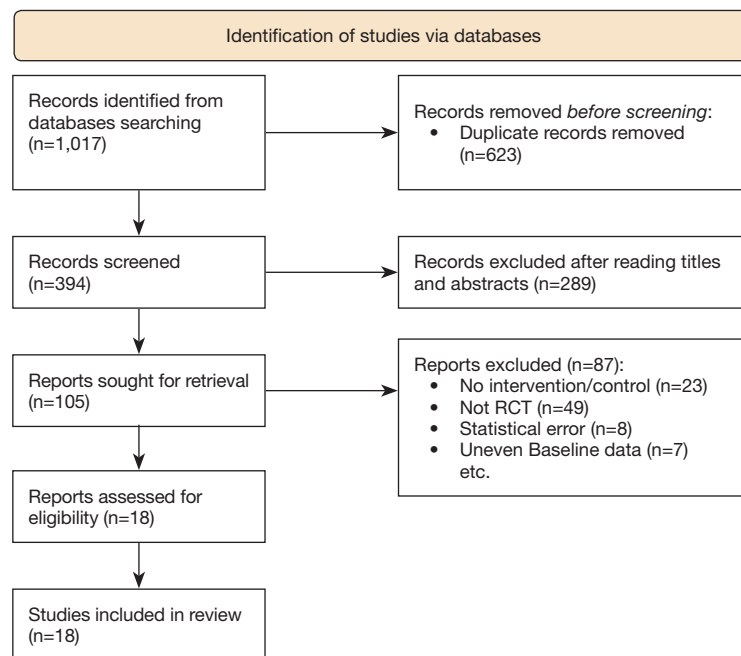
Identification of studies via databases

Records identified from databases searching (n=1,017)

Records removed before screening:
• Duplicate records removed (n=623)

Records screened (n=394)

Records excluded after reading titles and abstracts (n=289)

Reports sought for retrieval (n=105)

Reports excluded (n=87):
• No intervention/control (n=23)
• Not RCT (n=49)
• Statistical error (n=8)
• Uneven Baseline data (n=7) etc.

Reports assessed for eligibility (n=18)

Studies included in review (n=18)